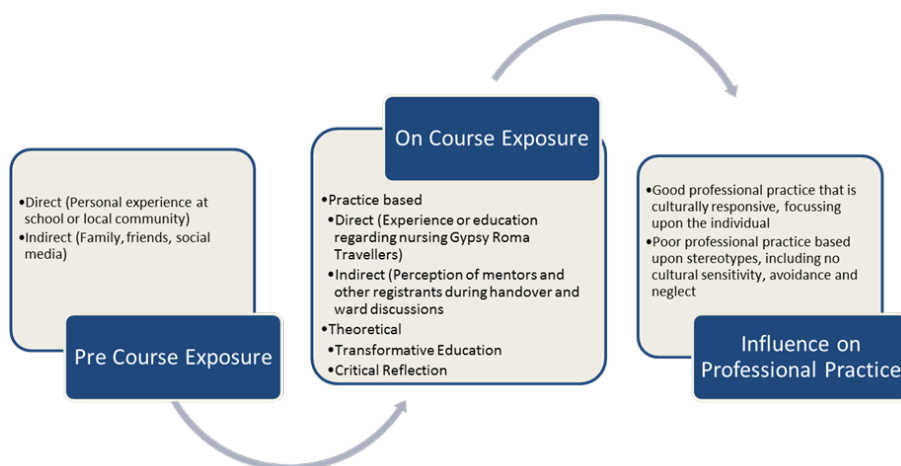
•Direct (Personal experience at school or local community)
•Indirect (Family, friends, social media)

Pre Course Exposure

On Course Exposure

•Practice based
•Direct (Experience or education regarding nursing Gypsy Roma Travellers)
•Indirect (Perception of mentors and other registrants during handover and ward discussions
•Theoretical
•Transformative Education
•Critical Reflection

•Good professional practice that is culturally responsive, focussing upon the individual
•Poor professional practice based upon stereotypes, including no cultural sensitivity, avoidance and neglect

Influence on Professional Practice